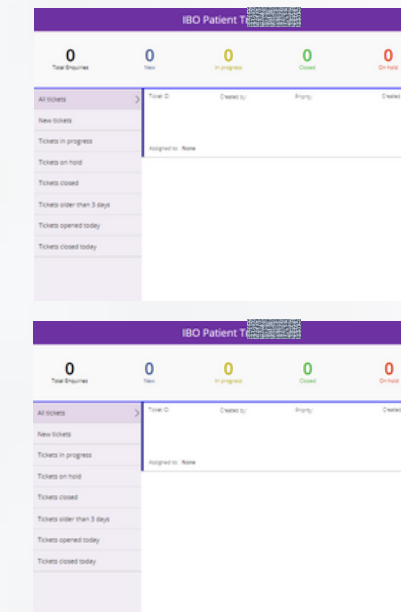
IBO Patient T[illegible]

0
Total Enquiries

0
New

0
In progress

0
Closed

0
On hold

All tickets

New tickets

Tickets in progress

Tickets on hold

Tickets closed

Tickets older than 3 days

Tickets opened today

Tickets closed today

Ticket ID

Created by

Priority

Created

Assigned to: None

IBO Patient T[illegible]

0
Total Enquiries

0
New

0
In progress

0
Closed

0
On hold

All tickets

New tickets

Tickets in progress

Tickets on hold

Tickets closed

Tickets older than 3 days

Tickets opened today

Tickets closed today

Ticket ID

Created by

Priority

Created

Assigned to: None